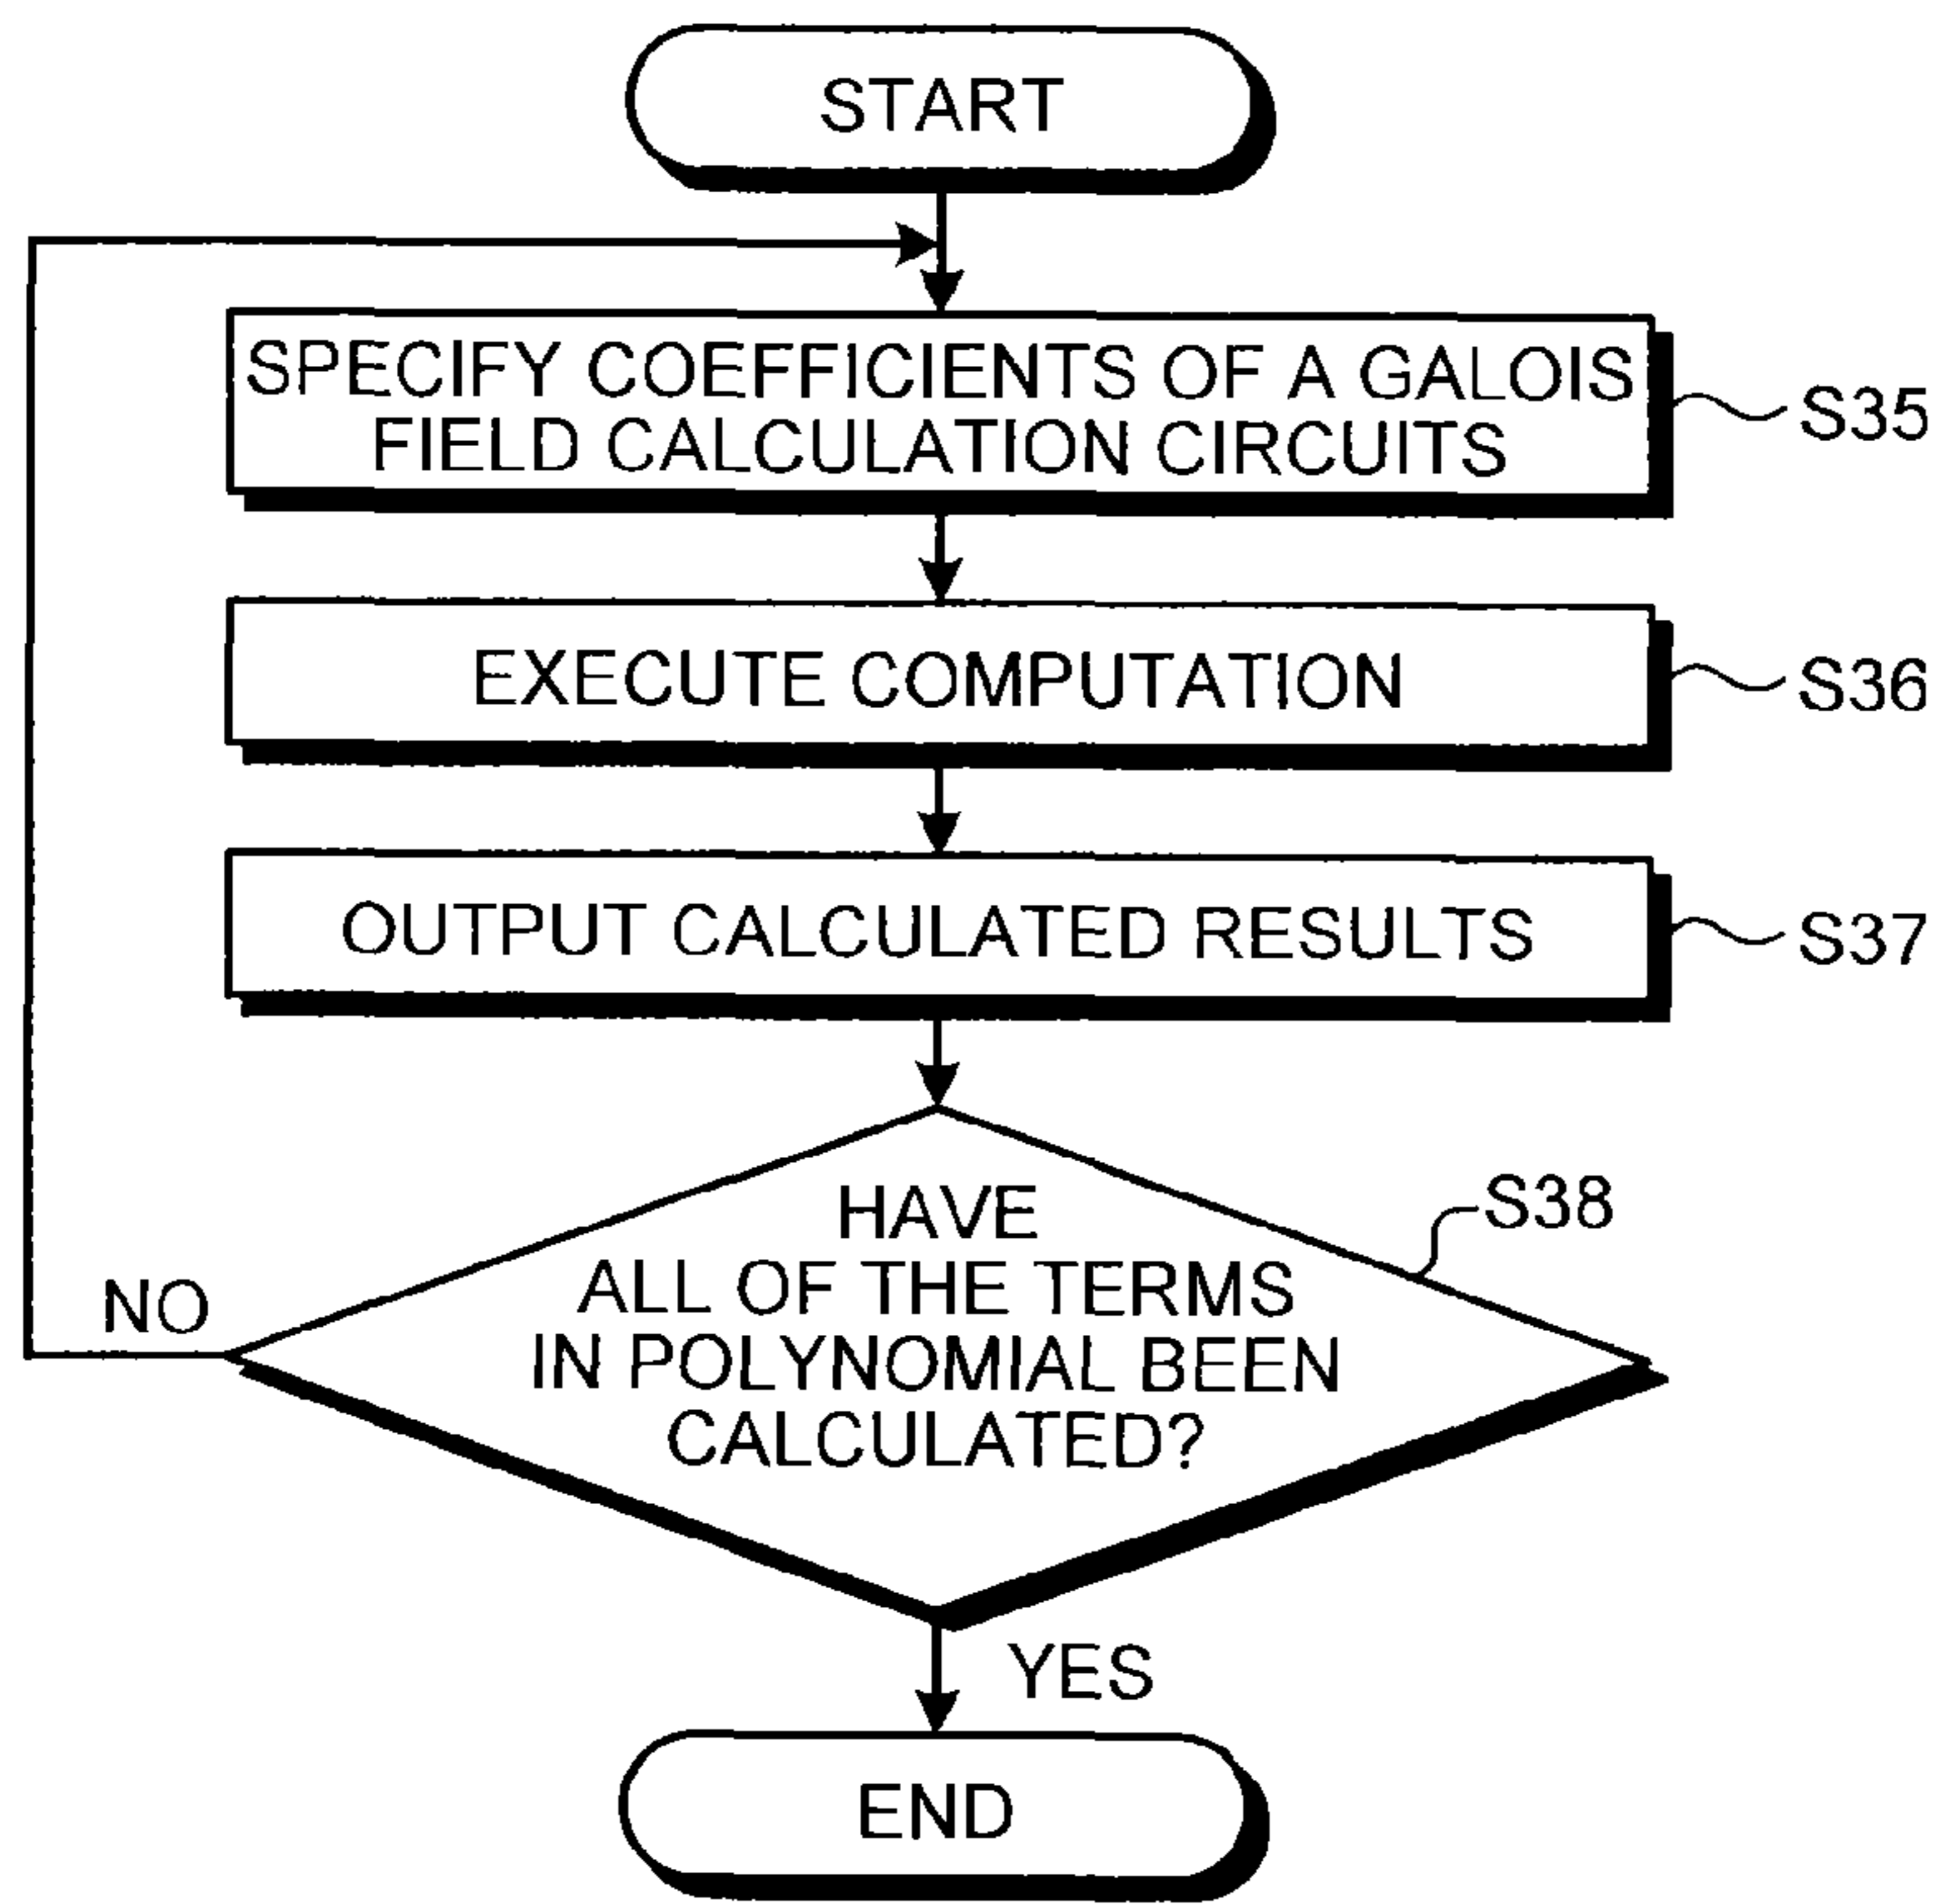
START

SPECIFY COEFFICIENTS OF A GALOIS FIELD CALCULATION CIRCUITS

S35

EXECUTE COMPUTATION

S36

OUTPUT CALCULATED RESULTS

S37

HAVE ALL OF THE TERMS IN POLYNOMIAL BEEN CALCULATED?

S38

NO

YES

END